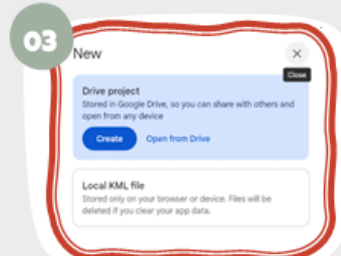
03

New

×

Close

Drive project

Stored in Google Drive, so you can share with others and open from any device

Create

Open from Drive

Local KML file

Stored only on your browser or device. Files will be deleted if you clear your app data.